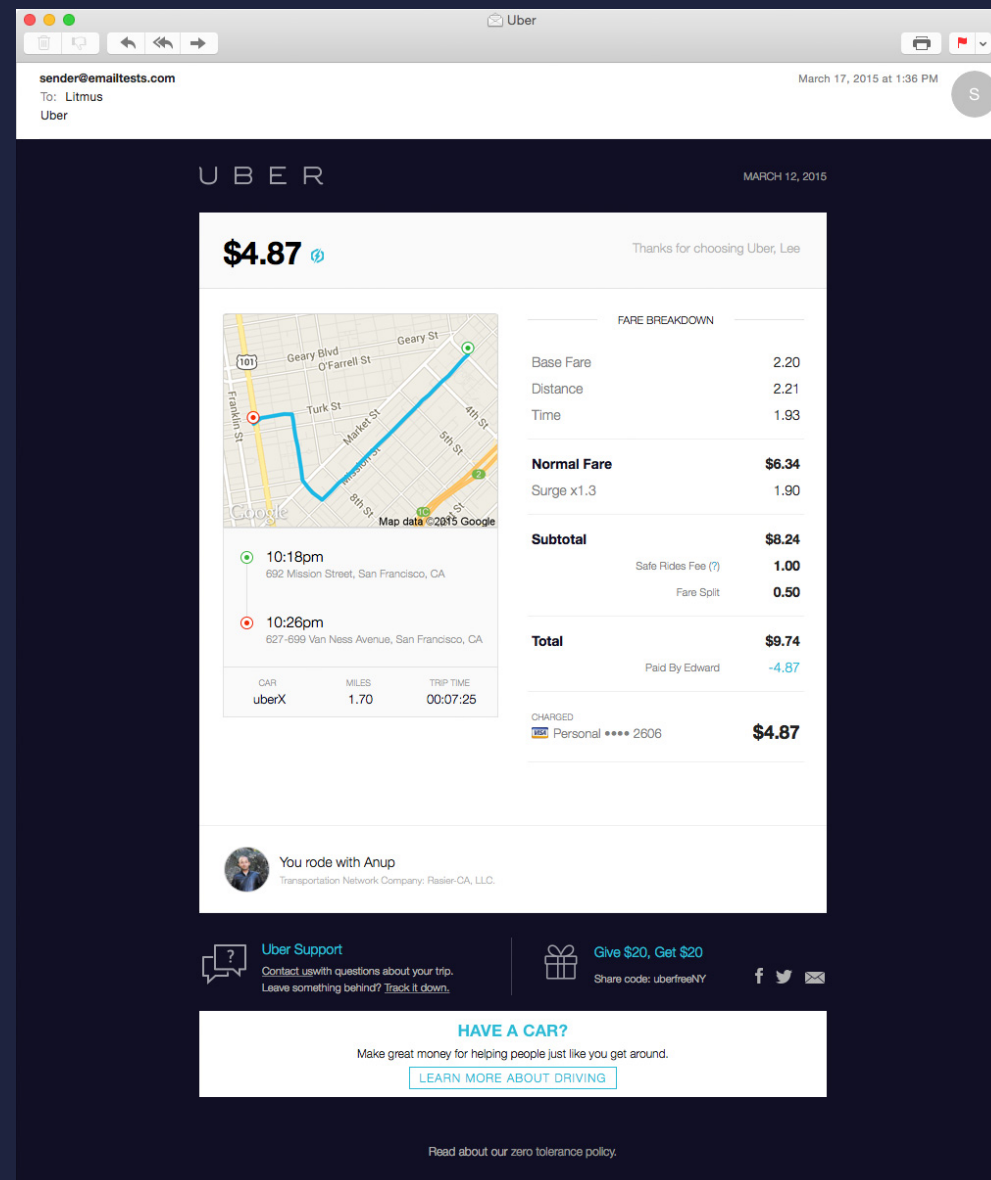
Uber

sender@emailtests.com
To: Litmus
Uber

March 17, 2015 at 1:36 PM

S

UBER

MARCH 12, 2015

$4.87

Thanks for choosing Uber, Lee

Geary St
101
Geary Blvd
O'Farrell St
Turk St
Franklin St
Market St
4th St
5th St
Mission St
8th St
Google
Map data ©2015 Google

10:18pm
692 Mission Street, San Francisco, CA

10:26pm
627-699 Van Ness Avenue, San Francisco, CA

| CAR | MILES | TRIP TIME |
|---|---|---|
| uberX | 1.70 | 00:07:25 |

FARE BREAKDOWN

| | |
|---|---|
| Base Fare | 2.20 |
| Distance | 2.21 |
| Time | 1.93 |
| Normal Fare | $6.34 |
| Surge x1.3 | 1.90 |
| Subtotal | $8.24 |
| Safe Rides Fee (?) | 1.00 |
| Fare Split | 0.50 |
| Total | $9.74 |
| Paid By Edward | -4.87 |

CHARGED
Personal •••• 2606 $4.87

You rode with Anup
Transportation Network Company: Rasier-CA, LLC.

Uber Support
Contact uswith questions about your trip.
Leave something behind? Track it down.

Give $20, Get $20
Share code: uberfreeNY

HAVE A CAR?
Make great money for helping people just like you get around.
LEARN MORE ABOUT DRIVING

Read about our zero tolerance policy.